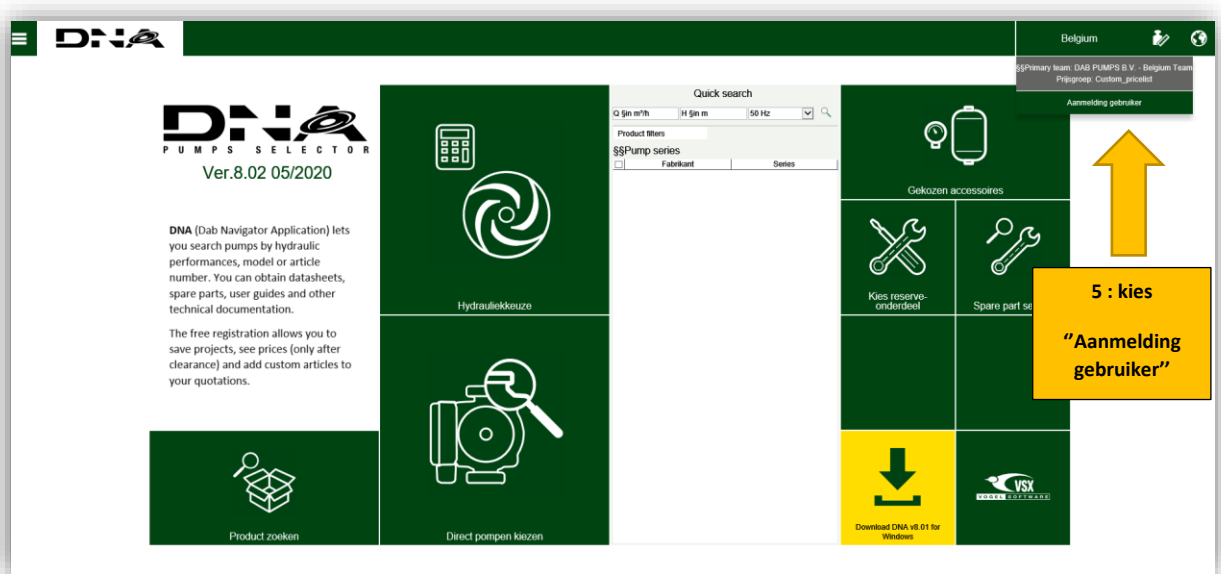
DNA

Belgium

§§Primary team: DAB PUMPS B.V. - Belgium Team
Prijsgroep: Custom_pricelist

Aanmelding gebruiker

DNA
PUMPS SELECTOR
Ver.8.02 05/2020

**DNA** (Dab Navigator Application) lets you search pumps by hydraulic performances, model or article number. You can obtain datasheets, spare parts, user guides and other technical documentation.

The free registration allows you to save projects, see prices (only after clearance) and add custom articles to your quotations.

Hydrauliekkeuze

Quick search
Q §in m³/h
H §in m
50 Hz
Product filters
§§Pump series

| | Fabrikant | Series |
|---|---|---|

Gekozen accessoires

Kies reserve-onderdeel

Spare part se

5 : kies

"Aanmelding gebruiker"

Product zoeken

Direct pompen kiezen

Download DNA v8.01 for Windows

VSX
VOGEL SOFTWARE